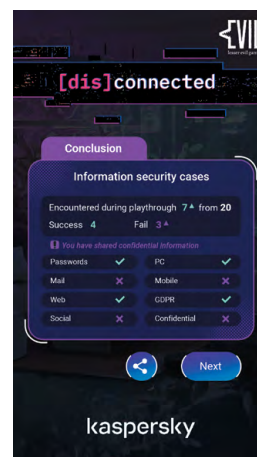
[dis]connected

Conclusion

Information security cases

Encountered during playthrough 7 from 20
Success 4 Fail 3

You have shared confidential information

| | | | |
|---|---|---|---|
| Passwords | ✓ | PC | ✓ |
| Mail | ✗ | Mobile | ✗ |
| Web | ✓ | GDPR | ✓ |
| Social | ✗ | Confidential | ✗ |

Next

kaspersky